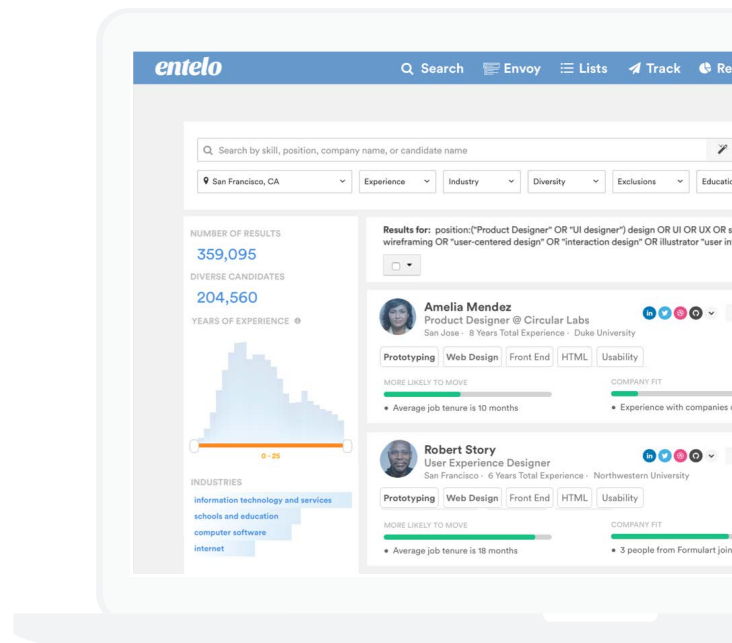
entelo

Search Envoy Lists Track Re

Search by skill, position, company name, or candidate name

San Francisco, CA | Experience | Industry | Diversity | Exclusions | Educati

NUMBER OF RESULTS
359,095
DIVERSE CANDIDATES
204,560
YEARS OF EXPERIENCE

0 - 25

INDUSTRIES
information technology and services
schools and education
computer software
internet

Results for: position:("Product Designer" OR "UI designer") design OR UI OR UX OR s wireframing OR "user-centered design" OR "interaction design" OR illustrator "user in

Amelia Mendez
Product Designer @ Circular Labs
San Jose · 8 Years Total Experience · Duke University
Prototyping | Web Design | Front End | HTML | Usability
MORE LIKELY TO MOVE
• Average job tenure is 10 months
COMPANY FIT
• Experience with companies

Robert Story
User Experience Designer
San Francisco · 6 Years Total Experience · Northwestern University
Prototyping | Web Design | Front End | HTML | Usability
MORE LIKELY TO MOVE
• Average job tenure is 18 months
COMPANY FIT
• 3 people from Formulart join